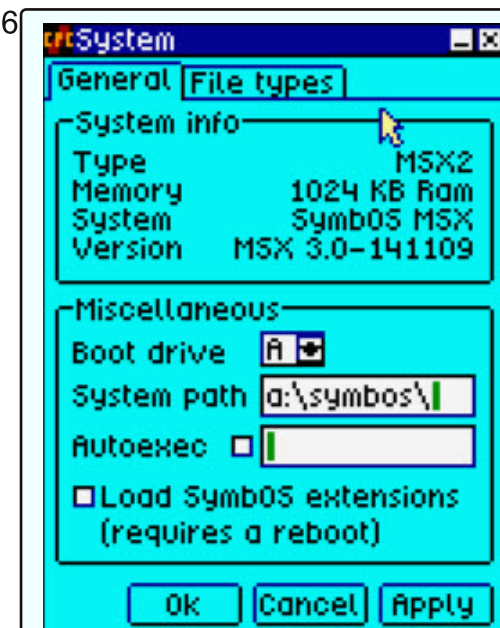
6

System

General | File types

System info

| Type | MSX2 |
|---|---|
| Memory | 1024 KB Ram |
| System | SymbOS MSX |
| Version | MSX 3.0-141109 |

Miscellaneous

Boot drive A

System path a:\symbos\

Autoexec

Load SymbOS extensions (requires a reboot)

Ok Cancel Apply